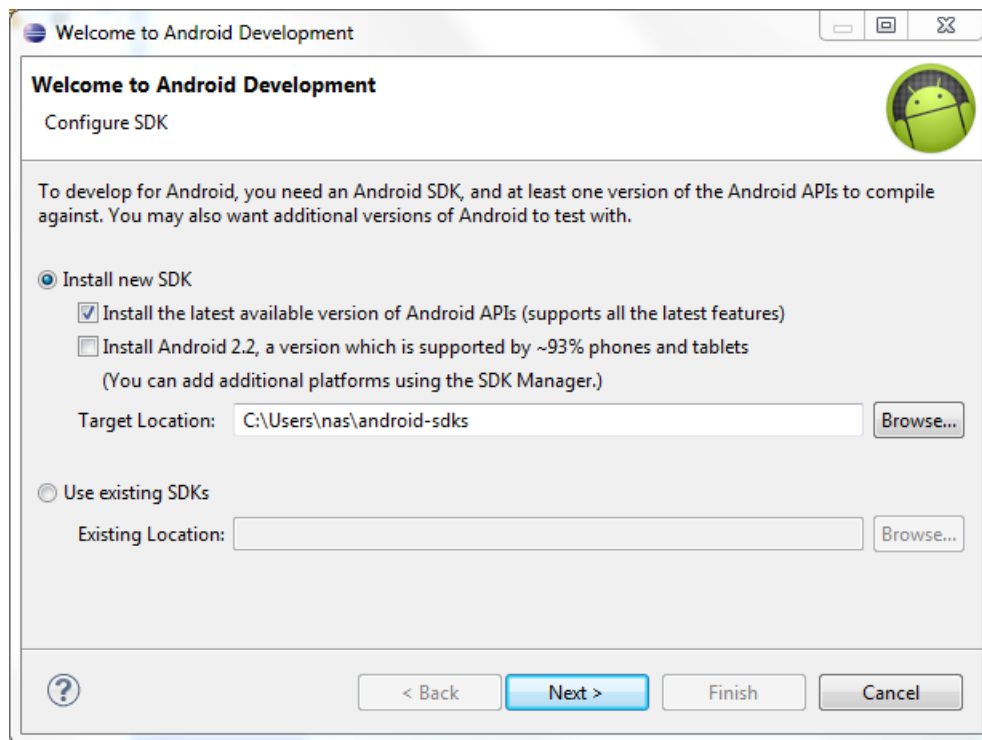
Welcome to Android Development

Welcome to Android Development

Configure SDK

To develop for Android, you need an Android SDK, and at least one version of the Android APIs to compile against. You may also want additional versions of Android to test with.

Install new SDK

Install the latest available version of Android APIs (supports all the latest features)

Install Android 2.2, a version which is supported by ~93% phones and tablets

(You can add additional platforms using the SDK Manager.)

Target Location: C:\Users\nas\android-sdks Browse...

Use existing SDKs

Existing Location: Browse...

?

< Back Next > Finish Cancel